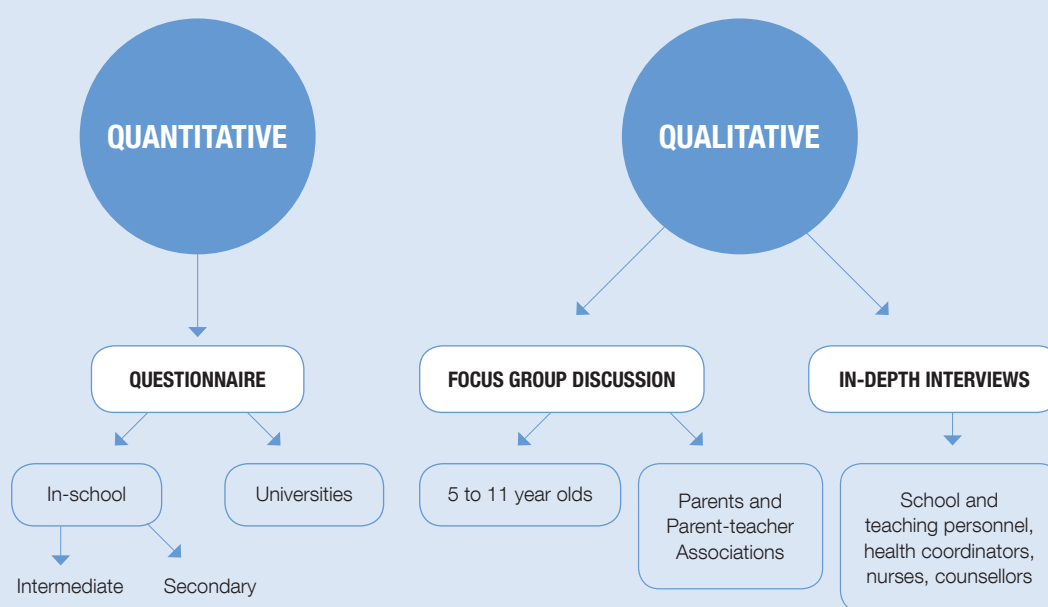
QUANTITATIVE

QUALITATIVE

QUESTIONNAIRE

FOCUS GROUP DISCUSSION

IN-DEPTH INTERVIEWS

In-school

Universities

5 to 11 year olds

Parents and Parent-teacher Associations

School and teaching personnel, health coordinators, nurses, counsellors

Intermediate

Secondary